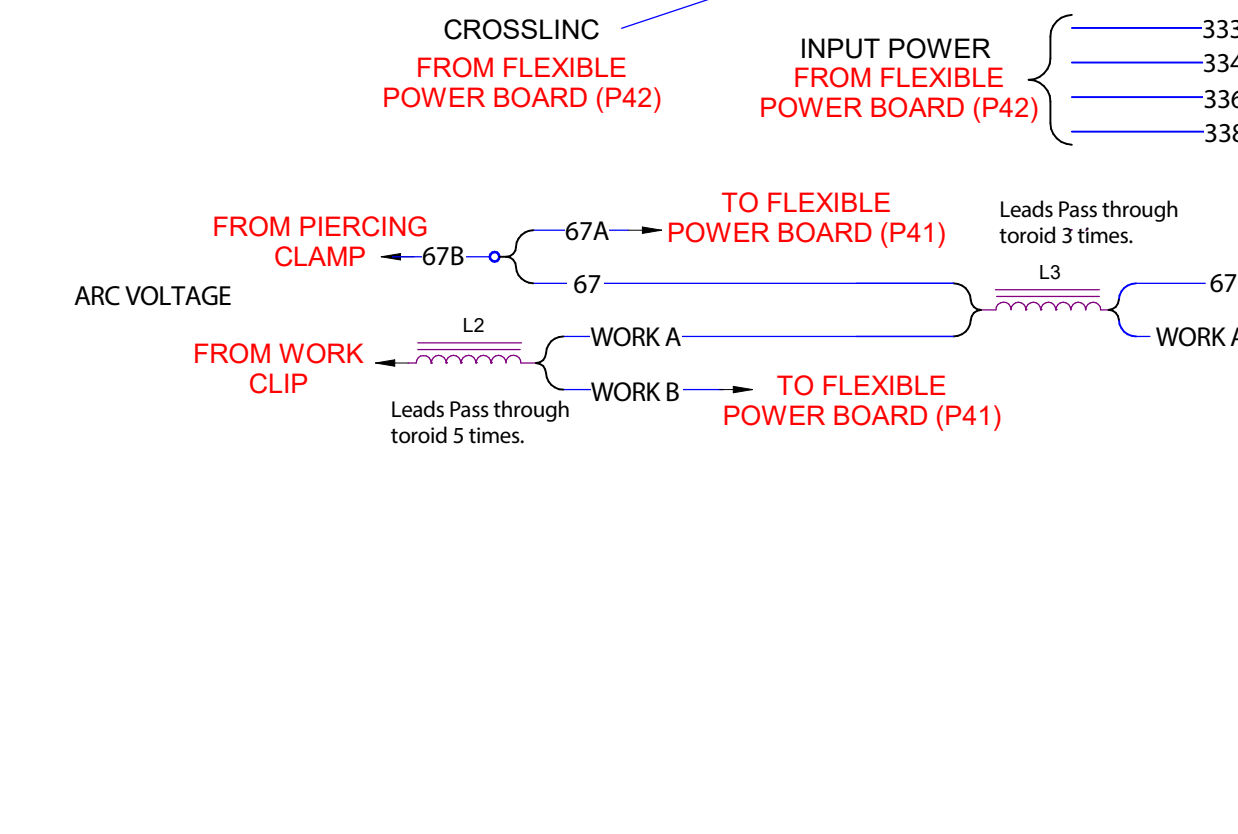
CROSSLINC
FROM FLEXIBLE POWER BOARD (P42)

INPUT POWER
FROM FLEXIBLE POWER BOARD (P42)

333
334
336
338

FROM PIERCING CLAMP
67B
67A
TO FLEXIBLE POWER BOARD (P41)
67

Leads Pass through toroid 3 times.
L3
67
WORK A

ARC VOLTAGE

L2
FROM WORK CLIP
WORK A
WORK B
TO FLEXIBLE POWER BOARD (P41)
Leads Pass through toroid 5 times.